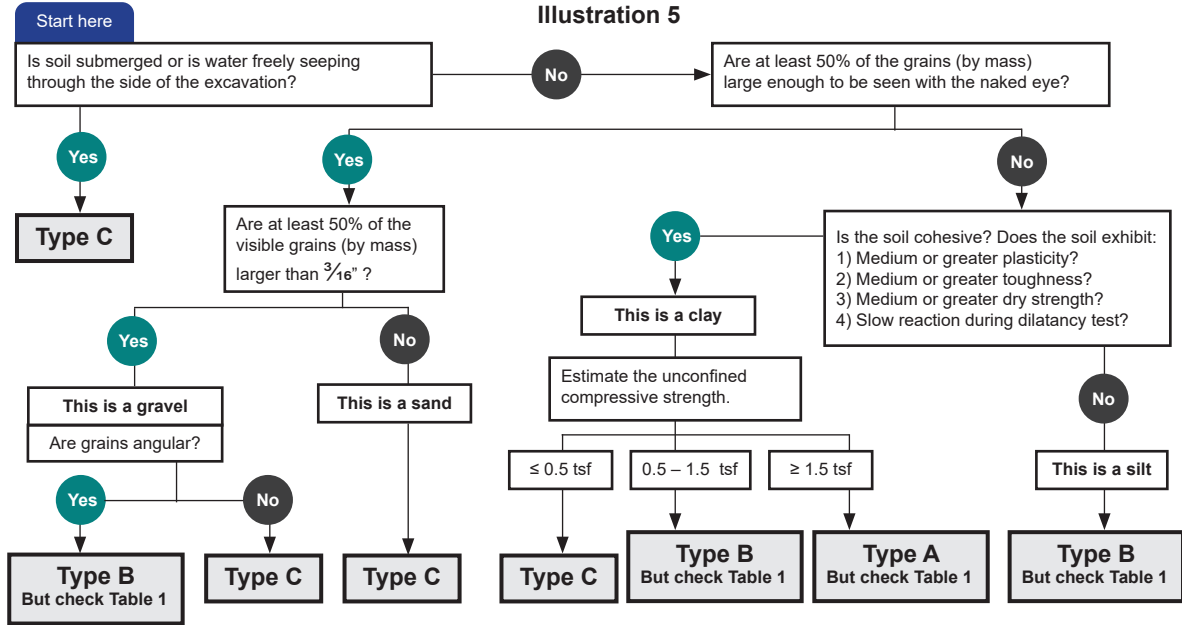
Illustration 5

Start here

Is soil submerged or is water freely seeping through the side of the excavation?

No

Are at least 50% of the grains (by mass) large enough to be seen with the naked eye?

Yes

Type C

Yes

Are at least 50% of the visible grains (by mass) larger than $\frac{3}{16}$" ?

No

Yes

Is the soil cohesive? Does the soil exhibit:
1) Medium or greater plasticity?
2) Medium or greater toughness?
3) Medium or greater dry strength?
4) Slow reaction during dilatancy test?

Yes

No

This is a gravel

Are grains angular?

This is a sand

This is a clay

Estimate the unconfined compressive strength.

No

$\leq$ 0.5 tsf

0.5 – 1.5 tsf

$\geq$ 1.5 tsf

This is a silt

Yes

No

Type B
But check Table 1

Type C

Type C

Type C

Type B
But check Table 1

Type A
But check Table 1

Type B
But check Table 1